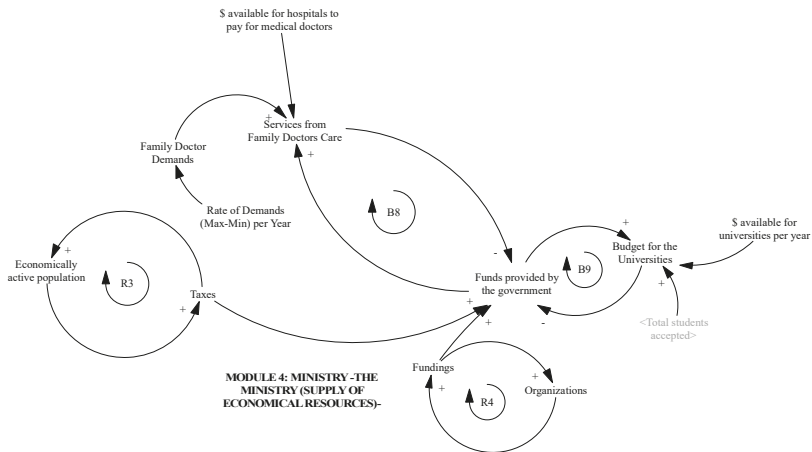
$ available for hospitals to pay for medical doctors

Family Doctor Demands

+

Services from Family Doctors Care

+

Rate of Demands (Max-Min) per Year

B8

Economically active population

+

R3

Taxes

+

-

Funds provided by the government

+

B9

+

Budget for the Universities

$ available for universities per year

+

-

<Total students accepted>

+

+

MODULE 4: MINISTRY -THE MINISTRY (SUPPLY OF ECONOMICAL RESOURCES)-

Fundings

+

R4

Organizations

+